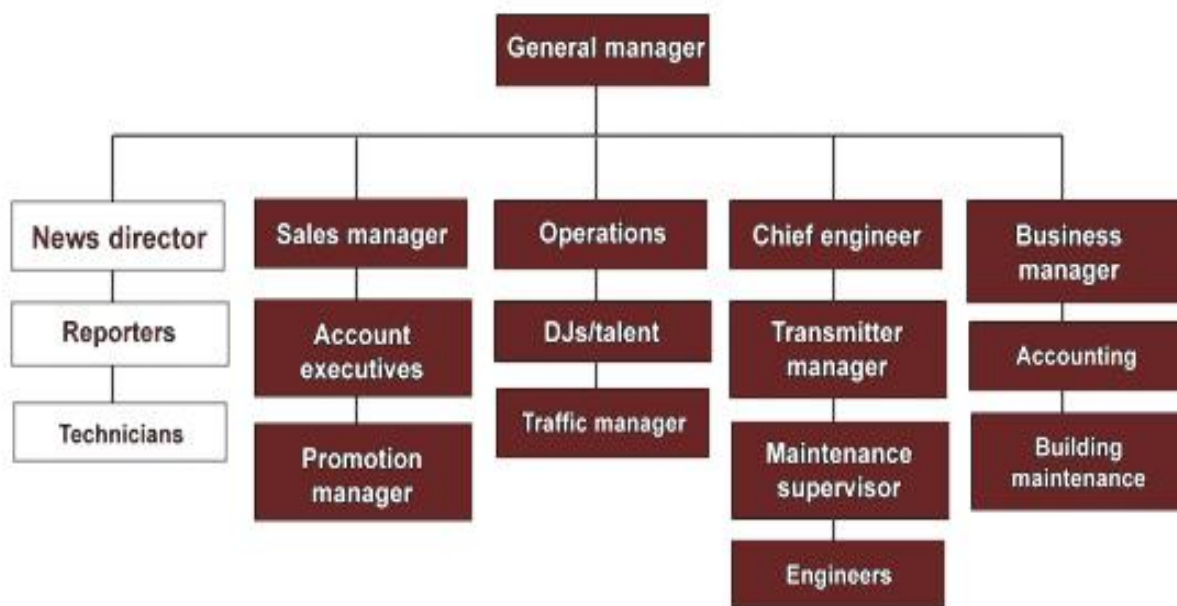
General manager

News director

Reporters

Technicians

Sales manager

Account executives

Promotion manager

Operations

DJs/talent

Traffic manager

Chief engineer

Transmitter manager

Maintenance supervisor

Engineers

Business manager

Accounting

Building maintenance